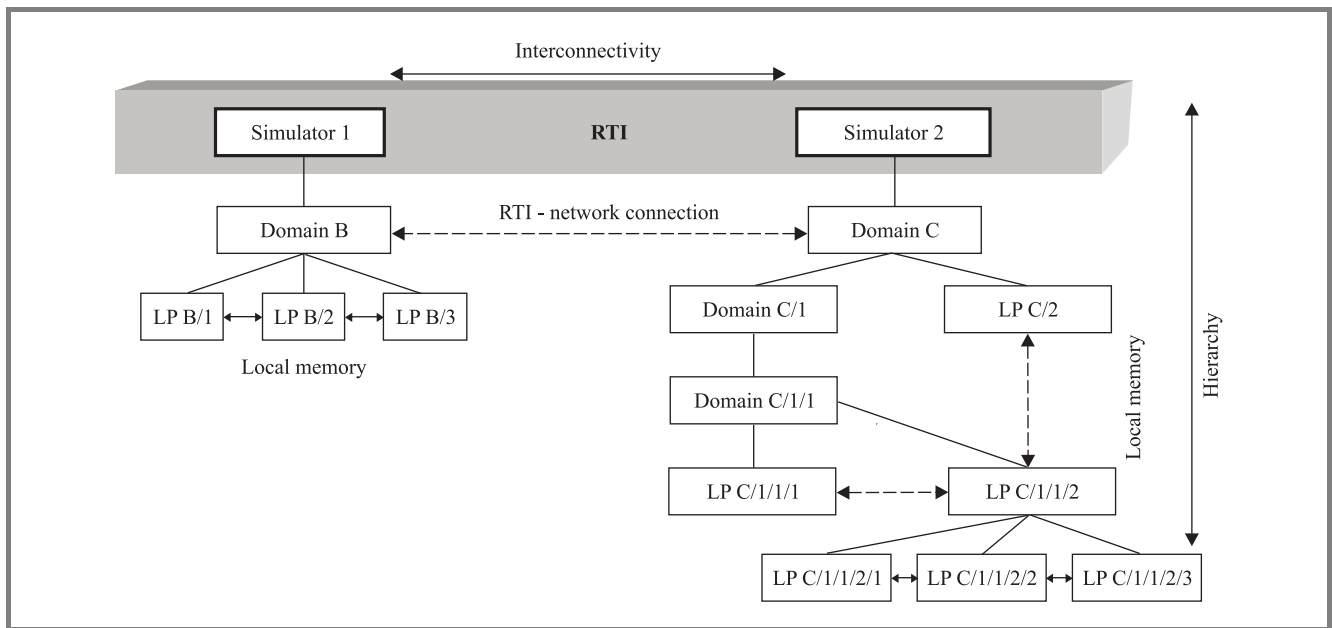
Interconnectivity

Simulator 1

RTI

Simulator 2

Hierarchy

RTI - network connection

Domain B

Domain C

LP B/1

LP B/2

LP B/3

Local memory

Domain C/1

LP C/2

Local memory

Domain C/1/1

LP C/1/1/1

LP C/1/1/2

LP C/1/1/2/1

LP C/1/1/2/2

LP C/1/1/2/3